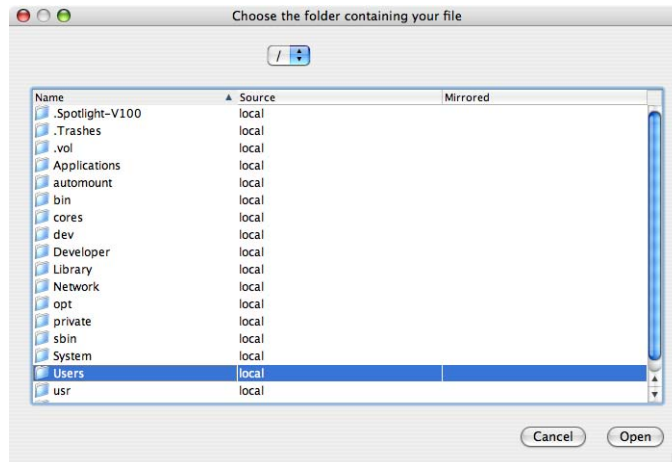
Choose the folder containing your file

/

| Name | Source | Mirrored |
|---|---|---|
| .Spotlight-V100 | local | |
| .Trashes | local | |
| .vol | local | |
| Applications | local | |
| automount | local | |
| bin | local | |
| cores | local | |
| dev | local | |
| Developer | local | |
| Library | local | |
| Network | local | |
| opt | local | |
| private | local | |
| sbin | local | |
| System | local | |
| Users | local | |
| usr | local | |

Cancel
Open